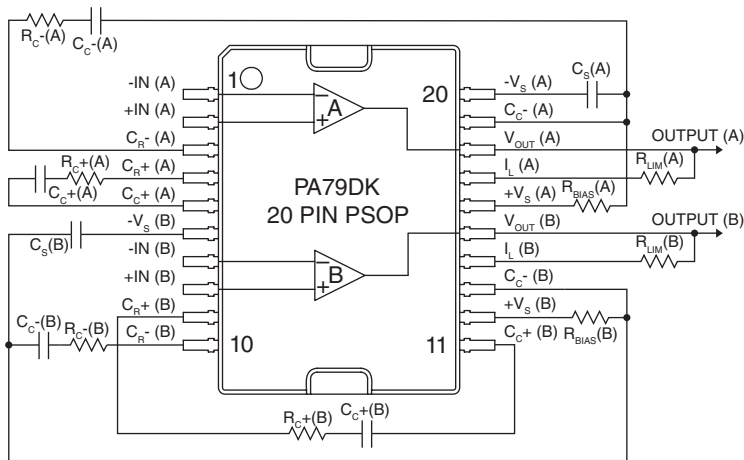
$R_C$-(A) $C_C$-(A)

-IN (A)
+IN (A)
$C_R$- (A)
$R_C$+(A)
$C_R$+ (A)
$C_C$+(A)
$C_C$+ (A)
-$V_S$ (B)
$C_S$(B)
-IN (B)
+IN (B)
$C_R$+ (B)
$C_C$-(B) $R_C$-(B)
$C_R$- (B)

1
A
−
+
PA79DK
20 PIN PSOP
B
−
+
10
11
20

-$V_S$ (A)
$C_S$(A)
$C_C$- (A)
$V_{OUT}$ (A)
OUTPUT (A)
$I_L$ (A)
$R_{LIM}$(A)
+$V_S$ (A) $R_{BIAS}$(A)
$V_{OUT}$ (B)
OUTPUT (B)
$I_L$ (B)
$R_{LIM}$(B)
$C_C$- (B)
+$V_S$ (B)
$C_C$+ (B) $R_{BIAS}$(B)

$R_C$+(B) $C_C$+(B)